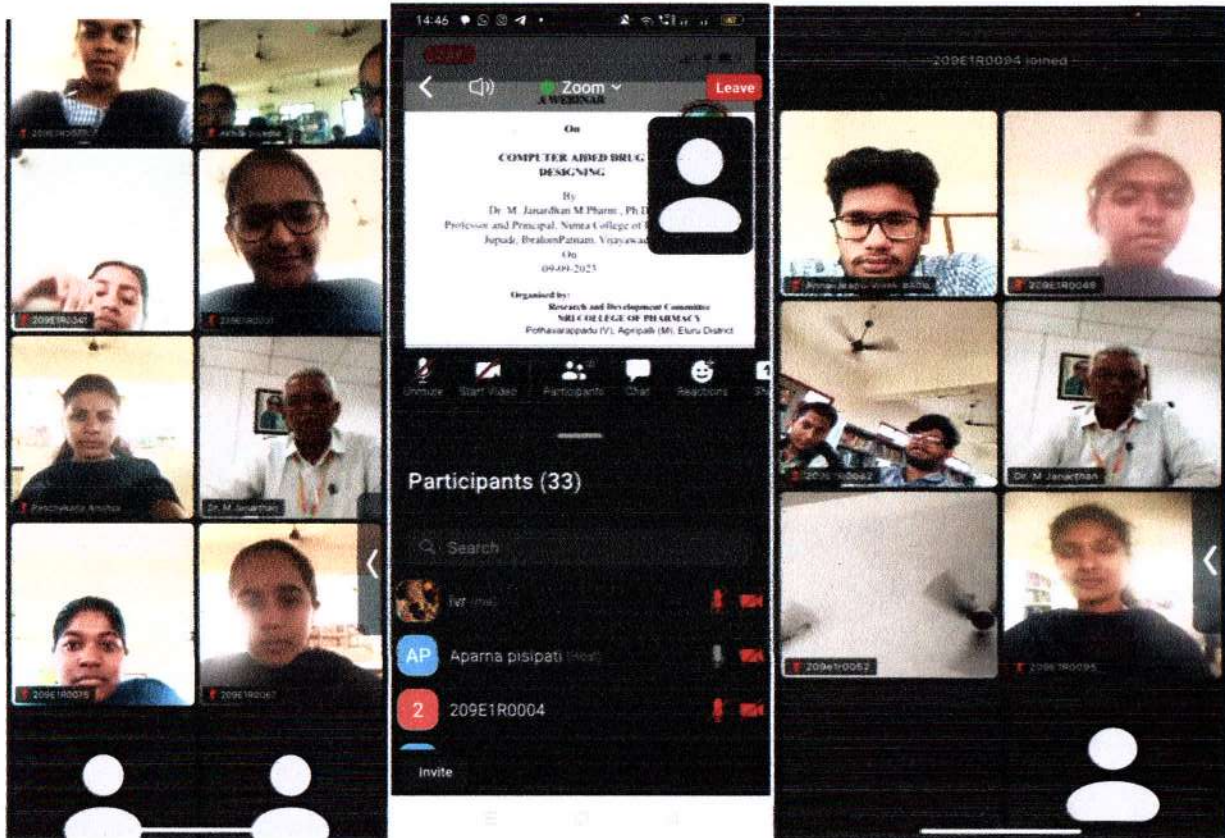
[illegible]

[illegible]

209E1R0347

209E1R0031

Panchakarla Anusha

Dr. M. Janarthan

209E1R0075

209E1R0067

14:46

Zoom

Leave

A WEBINAR

On

COMPUTER AIDED DRUG DESIGNING

By

Dr. M. Janardhan M.Pharm., Ph.D

Professor and Principal, Nimra College of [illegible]

Jupudi, IbrahimPatnam, Vijayawada

On

09-09-2023

Organised by:

Research and Development Committee

NRI COLLEGE OF PHARMACY

Pothavarappadu (V), Agiripalli (M), Eluru District

Unmute

Start Video

Participants

Chat

Reactions

Participants (33)

Search

lvr (me)

AP Aparna pisipati (Host)

2 209E1R0004

Invite

209E1R0094 joined

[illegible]

209E1R0048

209E1R0062

Dr. M Janarthan

209e1r0052

209E1R0095